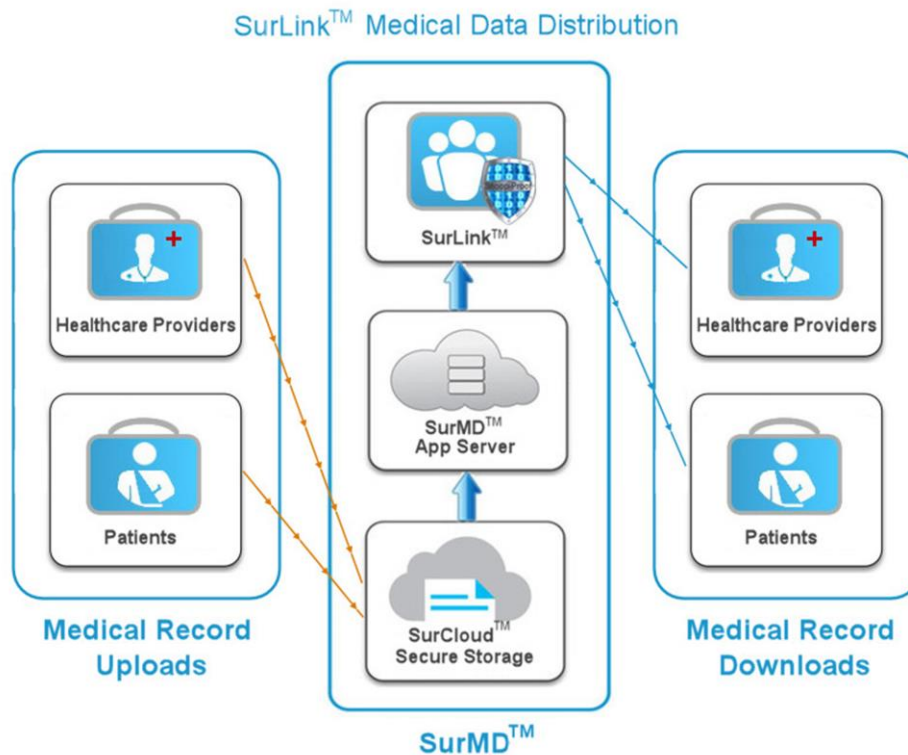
SurLink$^{TM}$ Medical Data Distribution

Healthcare Providers

Patients

Medical Record Uploads

SurLink$^{TM}$

SurMD$^{TM}$ App Server

SurCloud$^{TM}$ Secure Storage

SurMD$^{TM}$

Healthcare Providers

Patients

Medical Record Downloads